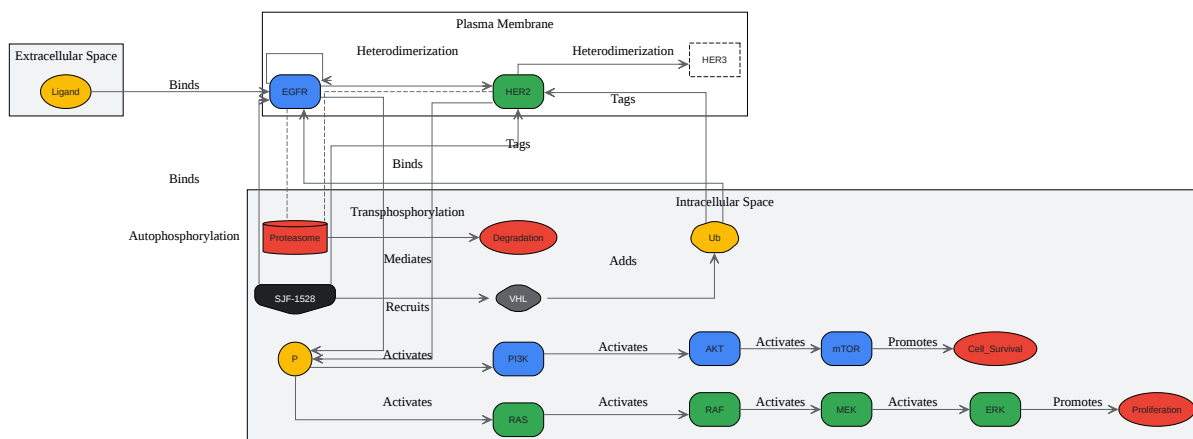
Plasma Membrane

Extracellular Space

Ligand

Binds

EGFR

Heterodimerization

HER2

Heterodimerization

HER3

Tags

Tags

Binds

Binds

Intracellular Space

Transphosphorylation

Autophosphorylation

Proteasome

Degradation

Ub

Mediates

Adds

SJF-1528

Recruits

VHL

P

Activates

PI3K

Activates

AKT

Activates

mTOR

Promotes

Cell_Survival

Activates

RAS

Activates

RAF

Activates

MEK

Activates

ERK

Promotes

Proliferation